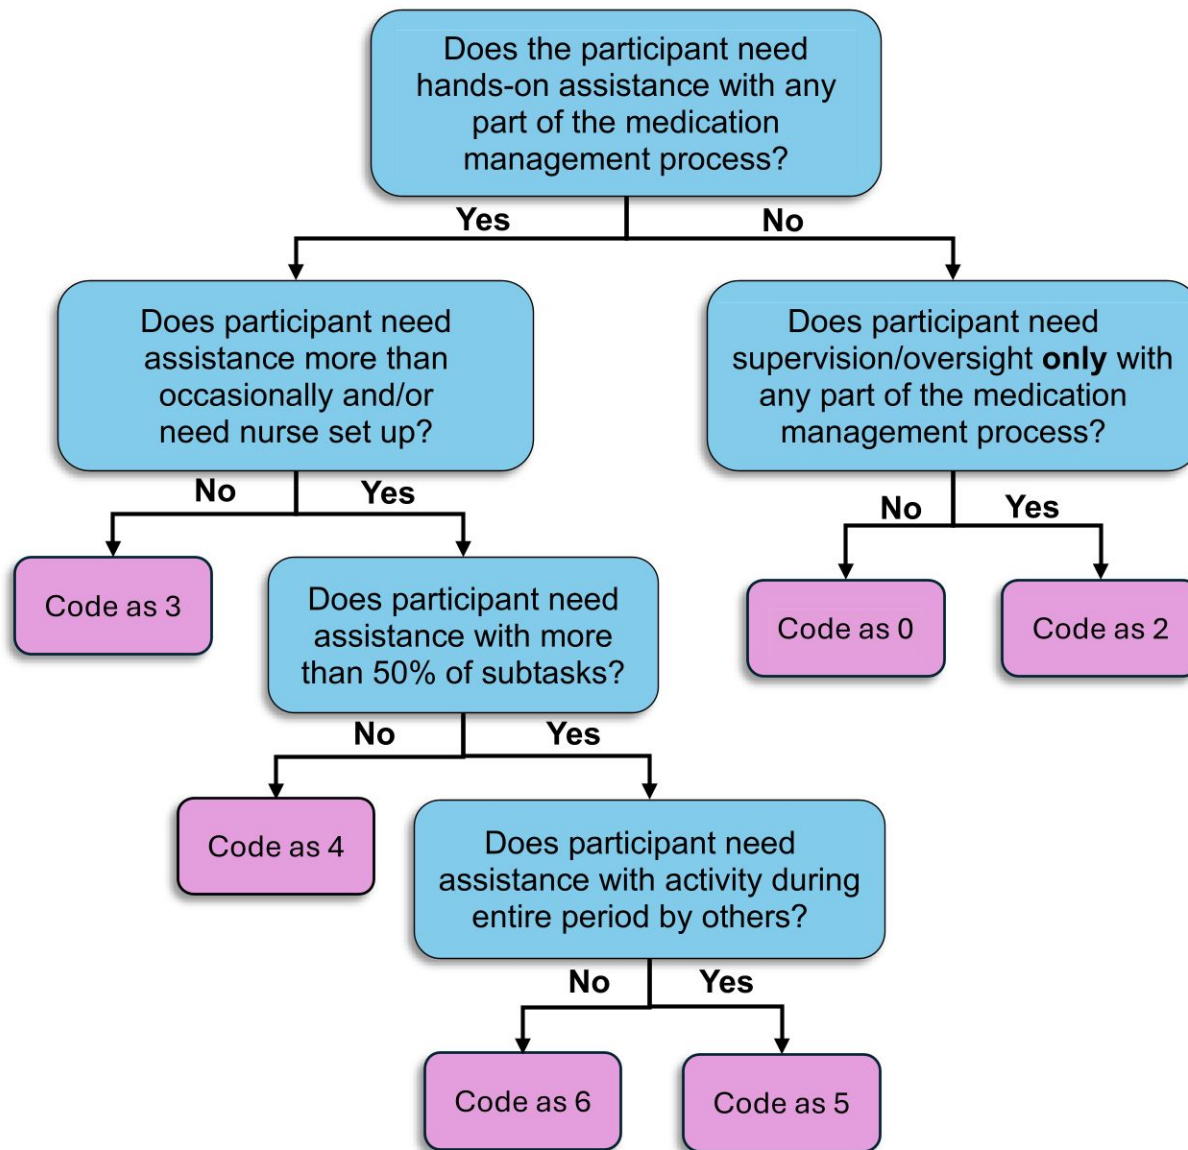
Does the participant need hands-on assistance with any part of the medication management process?

Yes

No

Does participant need assistance more than occasionally and/or need nurse set up?

Does participant need supervision/oversight only with any part of the medication management process?

No

Yes

Code as 3

Does participant need assistance with more than 50% of subtasks?

No

Yes

Code as 0

Code as 2

No

Yes

Code as 4

Does participant need assistance with activity during entire period by others?

No

Yes

Code as 6

Code as 5